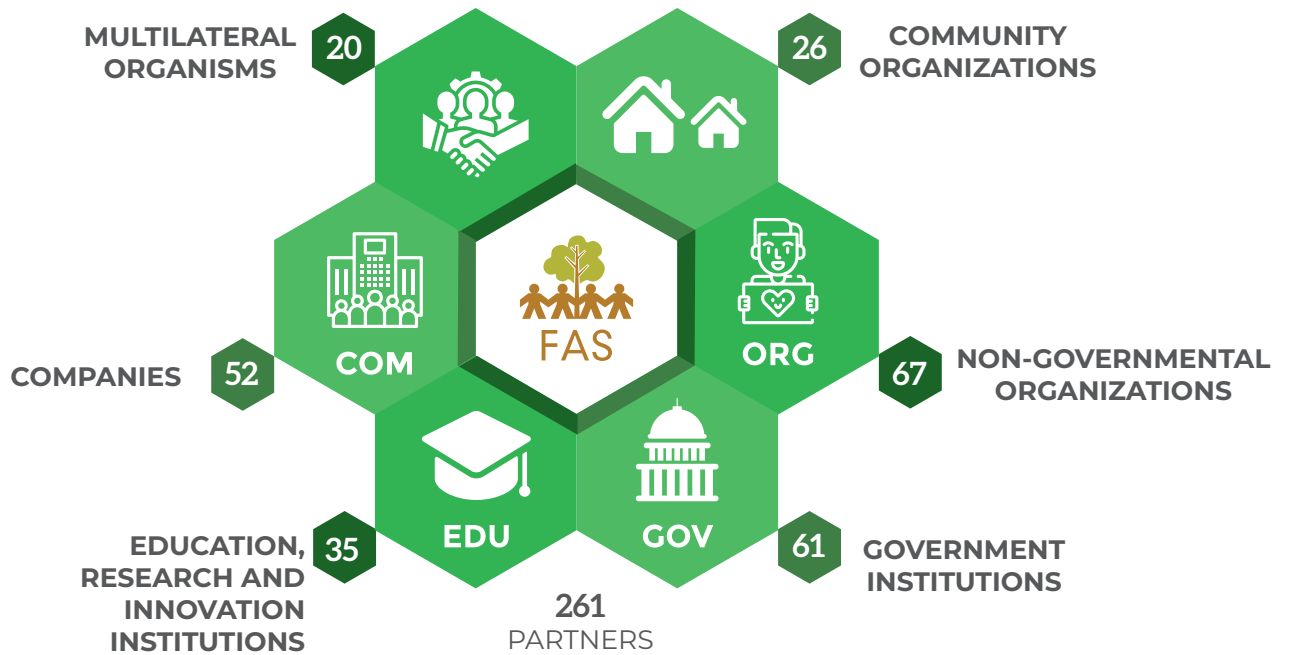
MULTILATERAL ORGANISMS 20

26 COMMUNITY ORGANIZATIONS

FAS

COM

ORG

COMPANIES 52

67 NON-GOVERNMENTAL ORGANIZATIONS

EDU

GOV

EDUCATION, RESEARCH AND INNOVATION INSTITUTIONS 35

61 GOVERNMENT INSTITUTIONS

261
PARTNERS